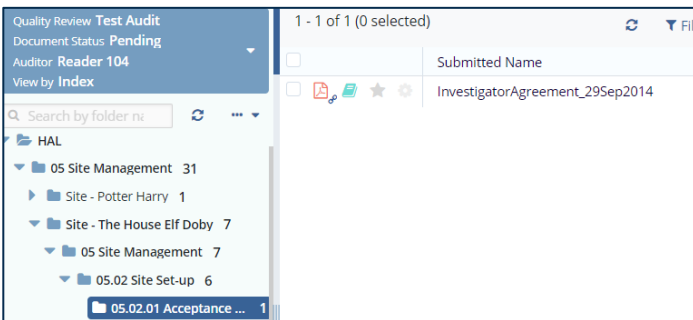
Quality Review Test Audit
Document Status Pending
Auditor Reader 104
View by Index

Search by folder na

HAL
05 Site Management 31
Site - Potter Harry 1
Site - The House Elf Doby 7
05 Site Management 7
05.02 Site Set-up 6
05.02.01 Acceptance ... 1

1 - 1 of 1 (0 selected)

Fil

Submitted Name
InvestigatorAgreement_29Sep2014